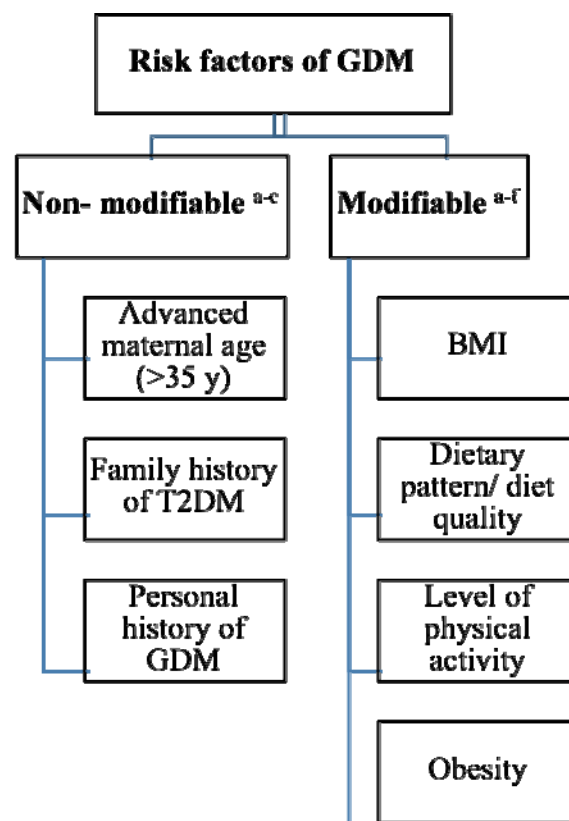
Risk factors of GDM

Non- modifiable $^{a-c}$

Modifiable $^{a-f}$

Advanced maternal age (>35 y)

Family history of T2DM

Personal history of GDM

BMI

Dietary pattern/ diet quality

Level of physical activity

Obesity